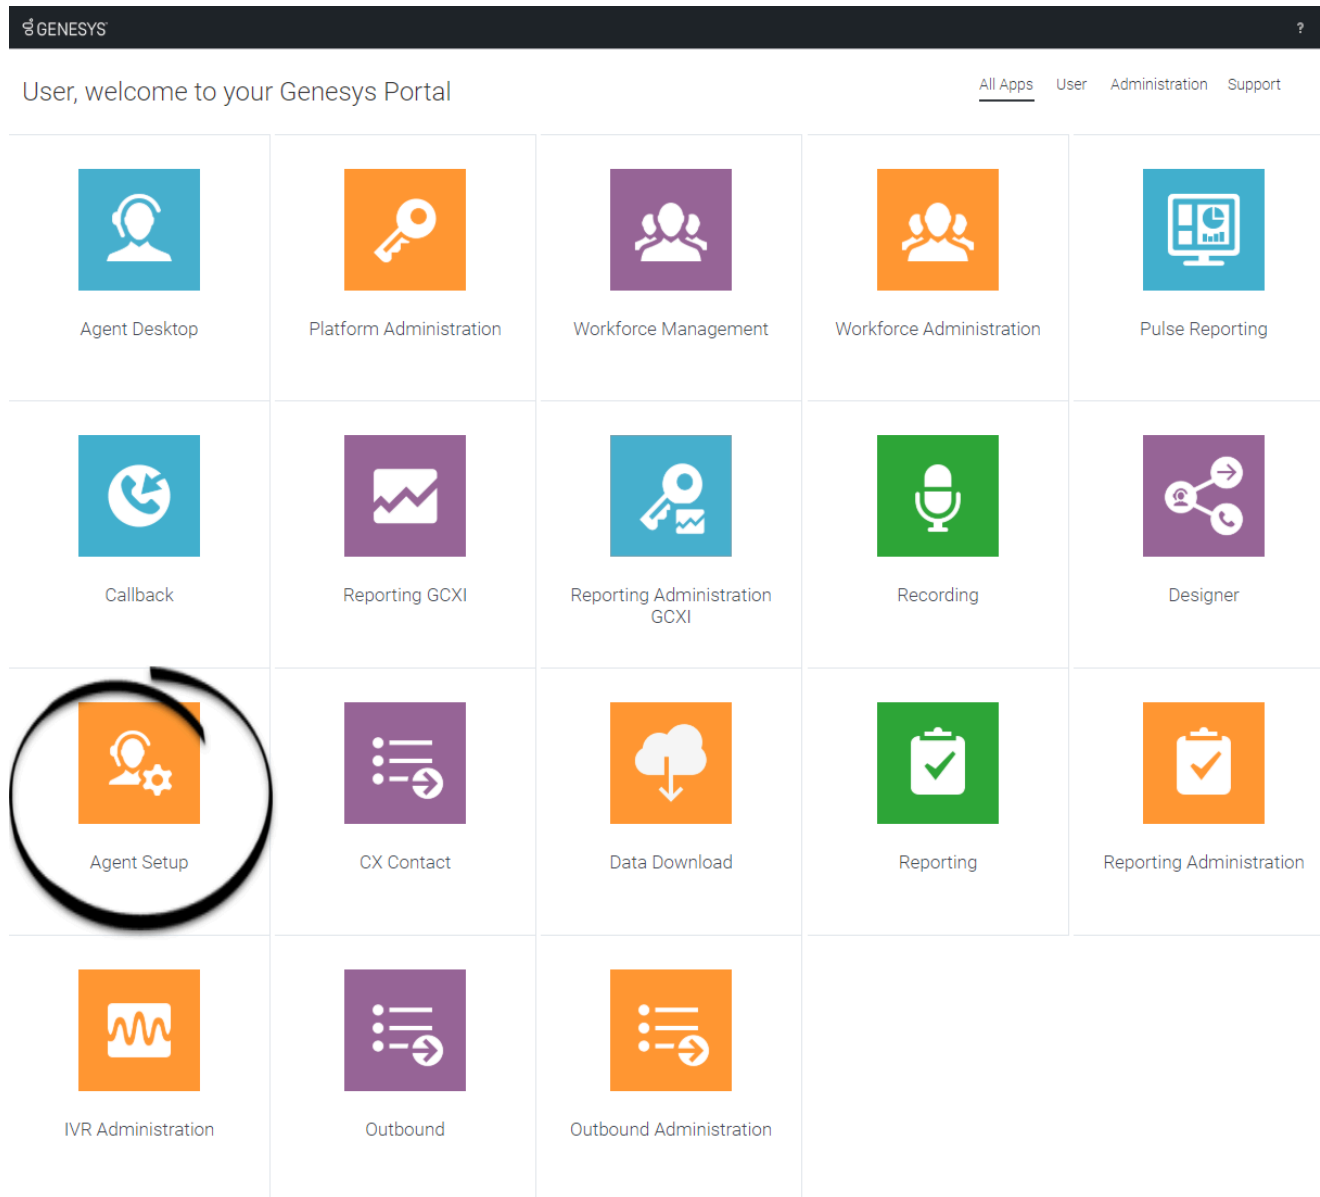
GENESYS

?

User, welcome to your Genesys Portal

All Apps User Administration Support

Agent Desktop

Platform Administration

Workforce Management

Workforce Administration

Pulse Reporting

Callback

Reporting GCXI

Reporting Administration GCXI

Recording

Designer

Agent Setup

CX Contact

Data Download

Reporting

Reporting Administration

IVR Administration

Outbound

Outbound Administration